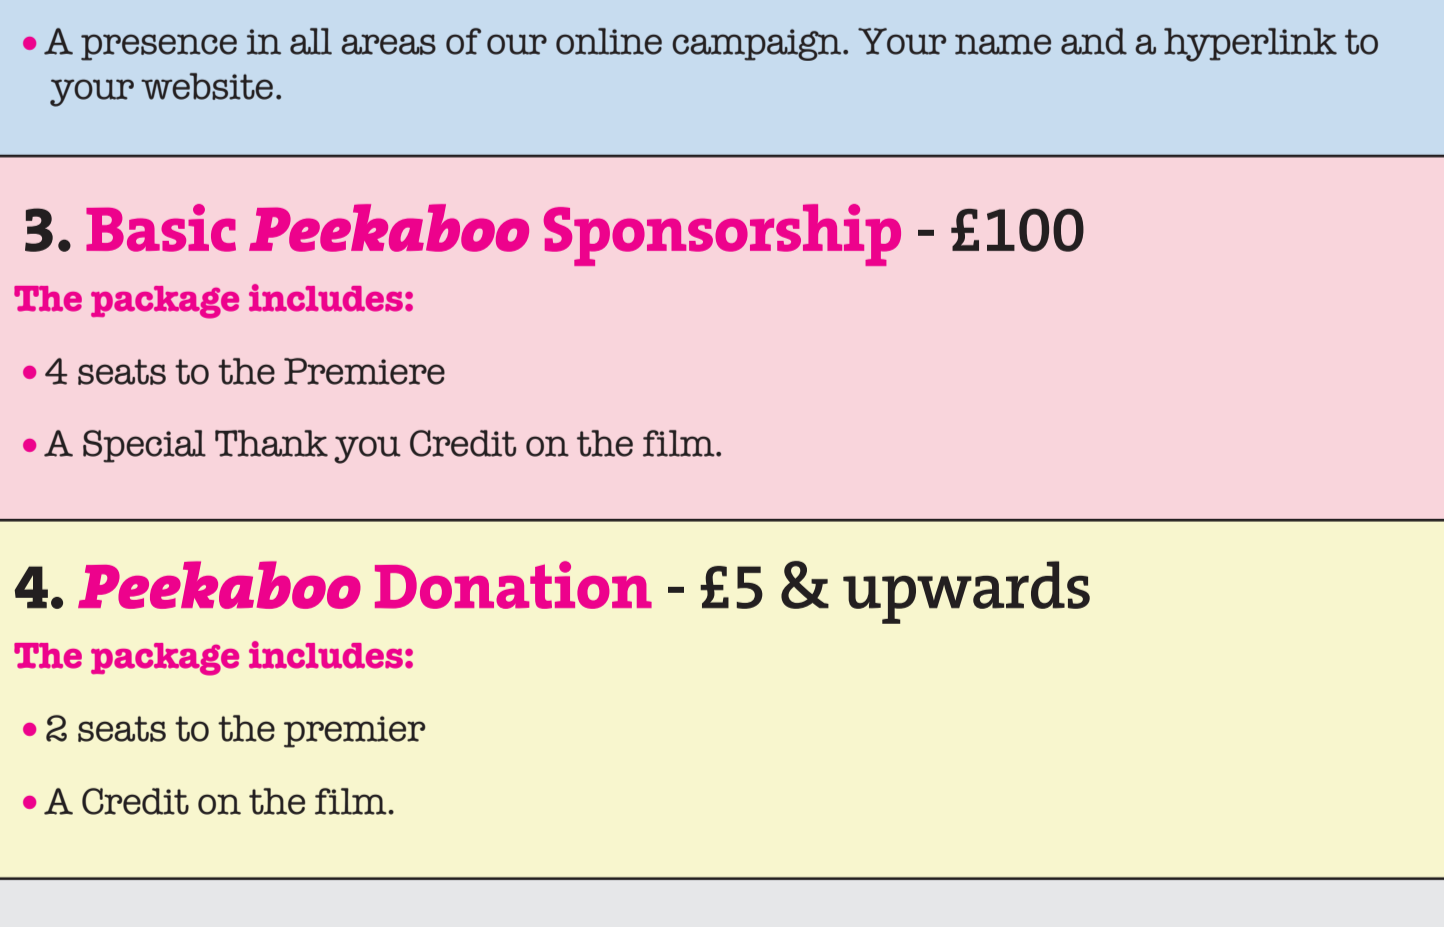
• A presence in all areas of our online campaign. Your name and a hyperlink to your website.

3. Basic Peekaboo Sponsorship - £100

The package includes:

• 4 seats to the Premiere

• A Special Thank you Credit on the film.

4. Peekaboo Donation - £5 & upwards

The package includes:

• 2 seats to the premier

• A Credit on the film.